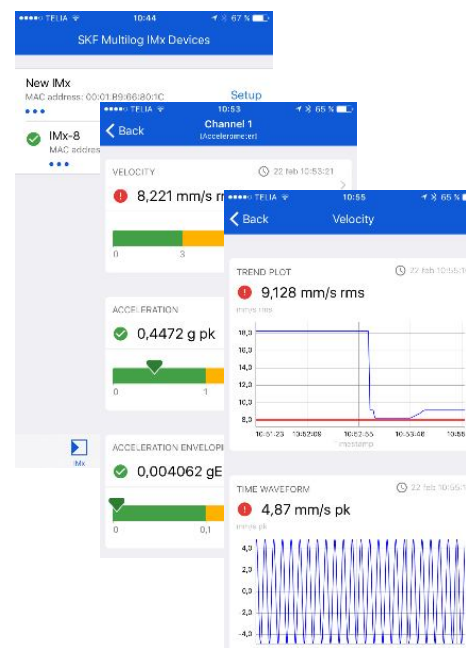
●●●●○ TELIA 10:44 67 %

SKF Multilog IMx Devices

New IMx
MAC address: 00:01:B9:66:80:1C
Setup
•••

IMx-8
MAC address
•••

IMx

●●●●○ TELIA 10:53 65 %
Back
Channel 1
(Accelerometer)

VELOCITY
22 feb 10:53:21
8,221 mm/s rms
0
3

ACCELERATION
0,4472 g pk
0
1

ACCELERATION ENVELOPE
0,004062 gE
0
0,1

●●●●○ TELIA 10:55 65 %
Back
Velocity

TREND PLOT
22 feb 10:55:1
9,128 mm/s rms
mm/s rms
18,3
16,3
14,3
12,3
10,3
8,3
10:51:23
10:52:08
10:52:53
10:53:48
10:5
Timestamp

TIME WAVEFORM
22 feb 10:55:1
4,87 mm/s pk
mm/s pk
4,3
2,3
0,3
-2,3
-4,3